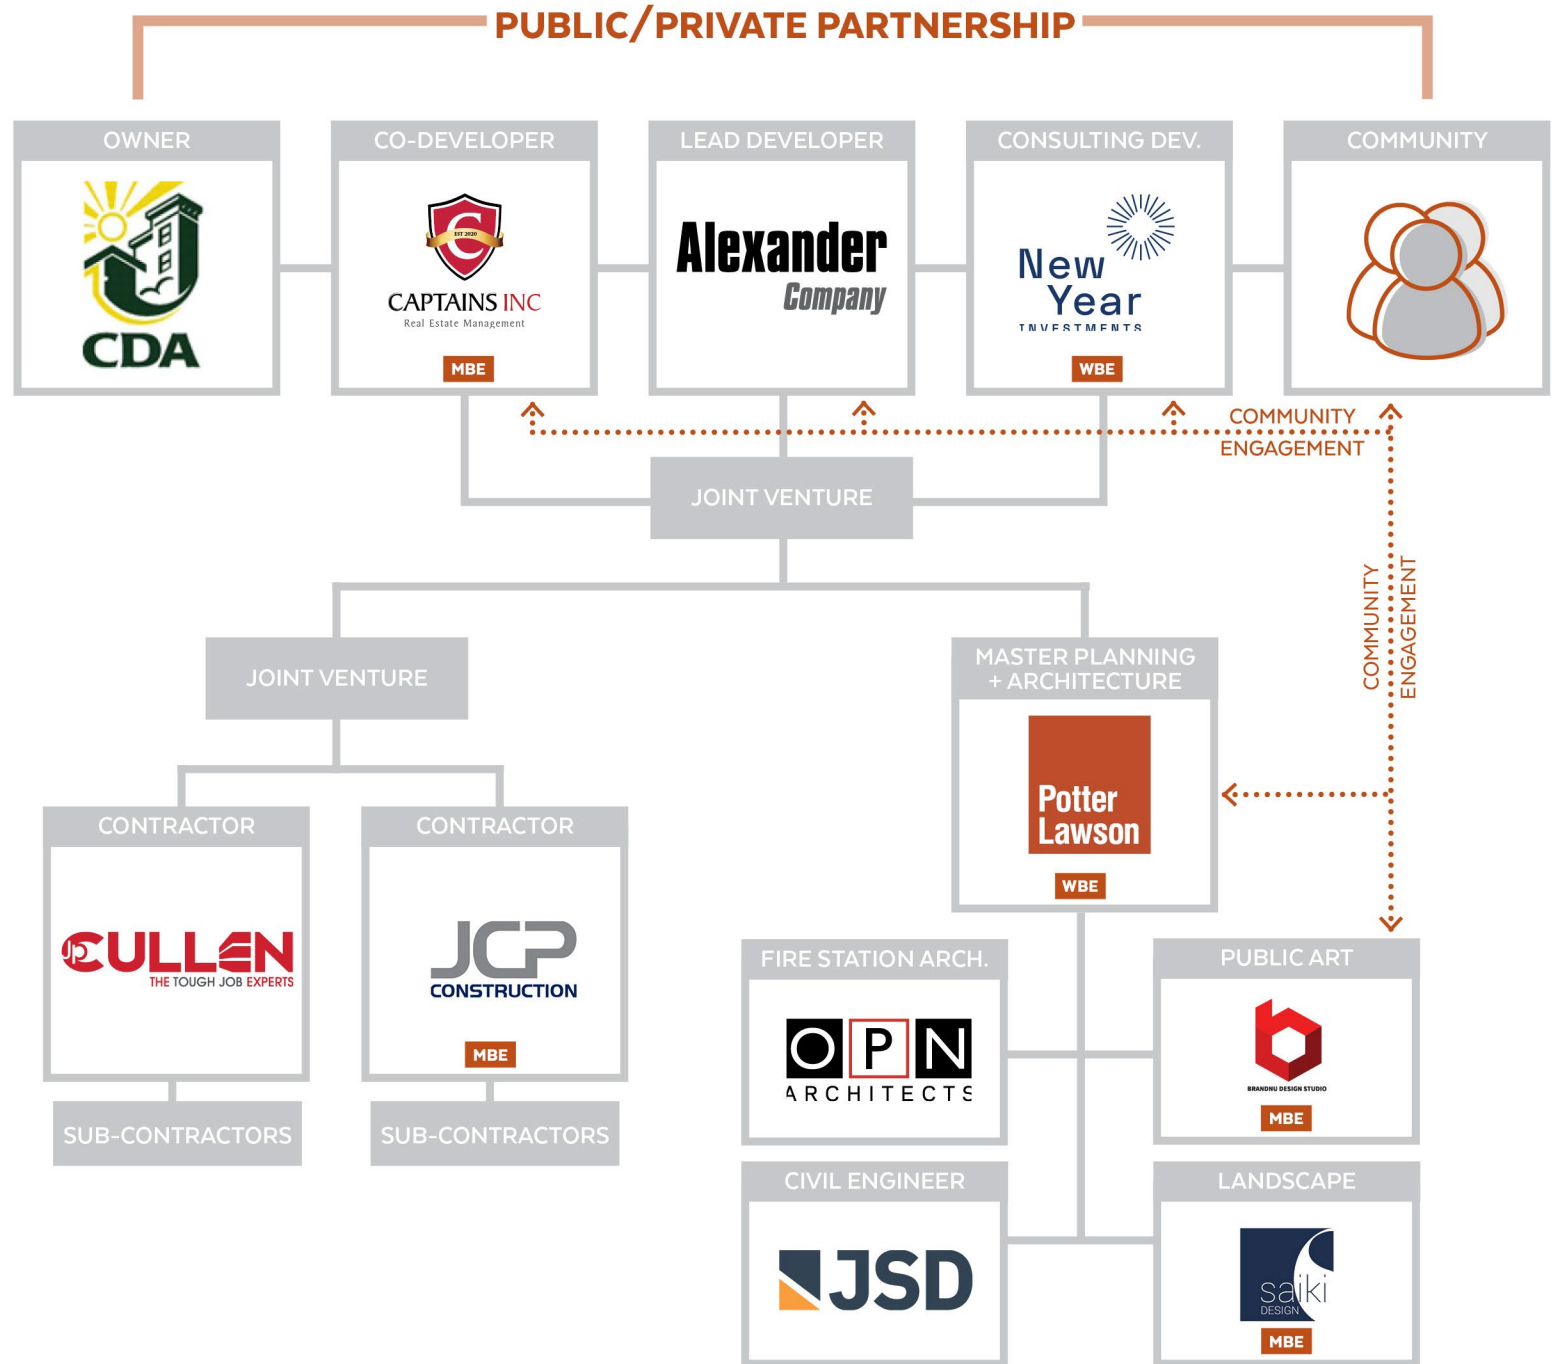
PUBLIC/PRIVATE PARTNERSHIP

OWNER

CDA

CO-DEVELOPER

EST 2020

CAPTAINS INC
Real Estate Management

MBE

LEAD DEVELOPER

Alexander
Company

CONSULTING DEV.

New
Year
INVESTMENTS

WBE

COMMUNITY

COMMUNITY ENGAGEMENT

JOINT VENTURE

COMMUNITY ENGAGEMENT

JOINT VENTURE

MASTER PLANNING + ARCHITECTURE

Potter
Lawson

WBE

CONTRACTOR

CULLEN
THE TOUGH JOB EXPERTS

CONTRACTOR

JCP
CONSTRUCTION

MBE

SUB-CONTRACTORS

SUB-CONTRACTORS

FIRE STATION ARCH.

OPN
ARCHITECTS

PUBLIC ART

BRANDNU DESIGN STUDIO

MBE

CIVIL ENGINEER

JSD

LANDSCAPE

saiki
DESIGN

MBE